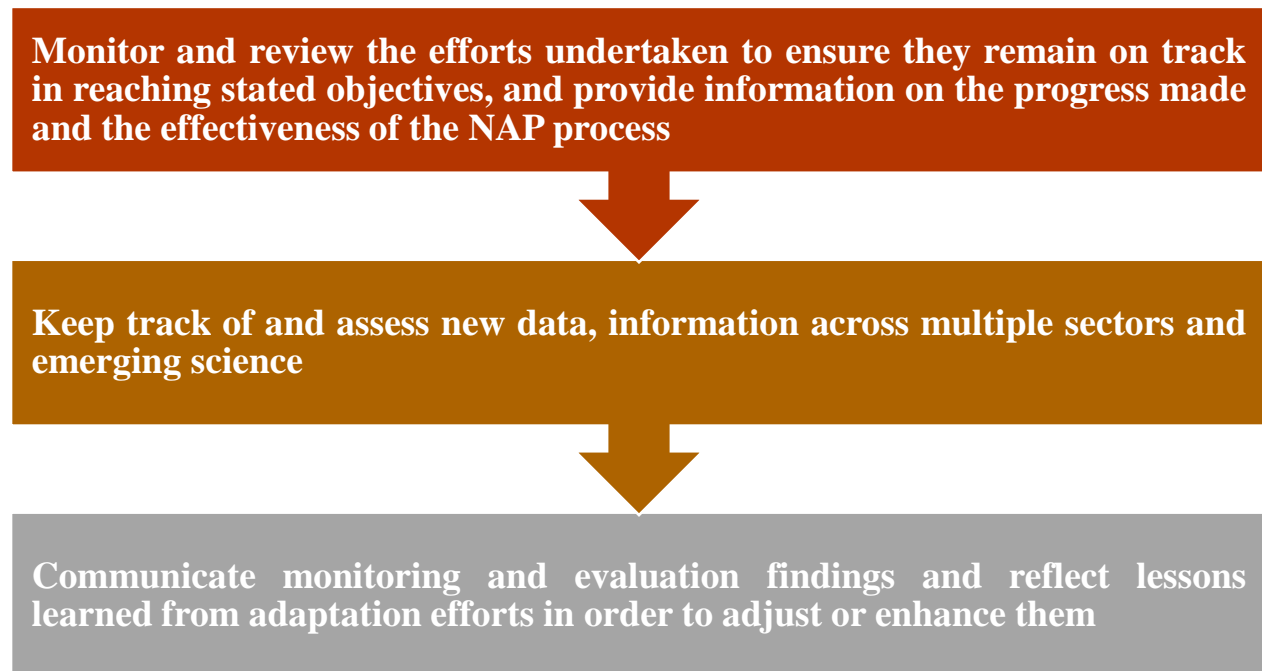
Monitor and review the efforts undertaken to ensure they remain on track in reaching stated objectives, and provide information on the progress made and the effectiveness of the NAP process

Keep track of and assess new data, information across multiple sectors and emerging science

Communicate monitoring and evaluation findings and reflect lessons learned from adaptation efforts in order to adjust or enhance them